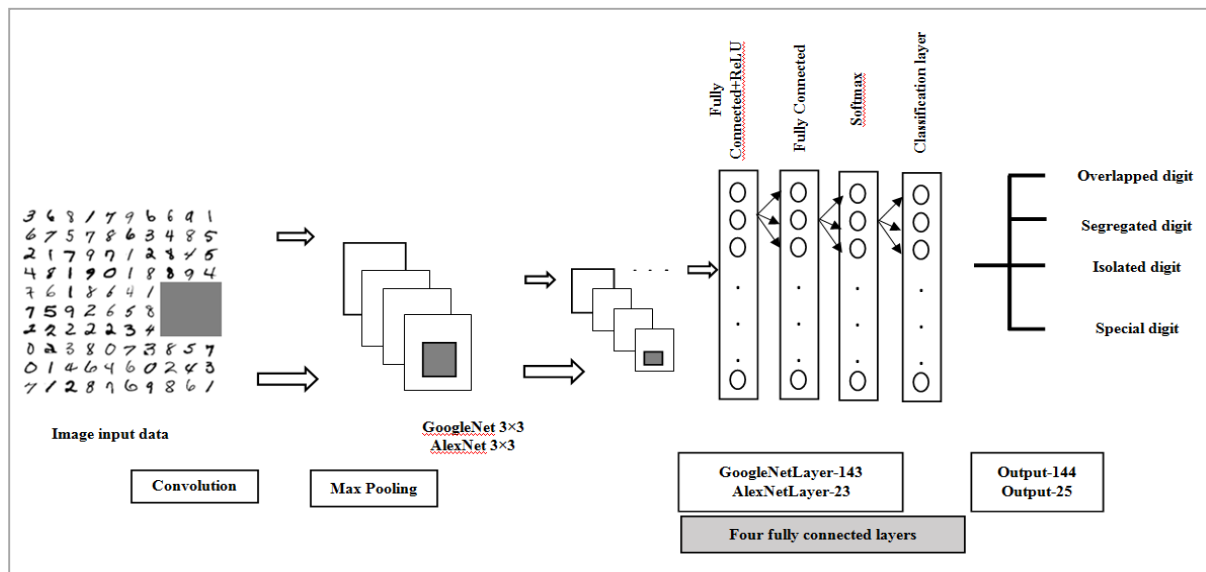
3 6 8 1 7 9 6 6 9 1
6 7 5 7 8 6 3 4 8 5
2 1 7 9 7 1 2 8 4 5
4 8 1 9 0 1 8 8 9 4
7 6 1 8 6 4 1
7 5 9 2 6 5 8
2 2 2 2 2 3 4
0 2 3 8 0 7 3 8 5 7
0 1 4 6 4 6 0 2 4 3
7 1 2 8 7 6 9 8 6 1

Image input data

Convolution

Max Pooling

GoogleNet 3×3
AlexNet 3×3

Fully Connected+ReLU

Fully Connected

Softmax

Classification layer

Overlapped digit

Segregated digit

Isolated digit

Special digit

GoogleNetLayer-143
AlexNetLayer-23

Four fully connected layers

Output-144
Output-25